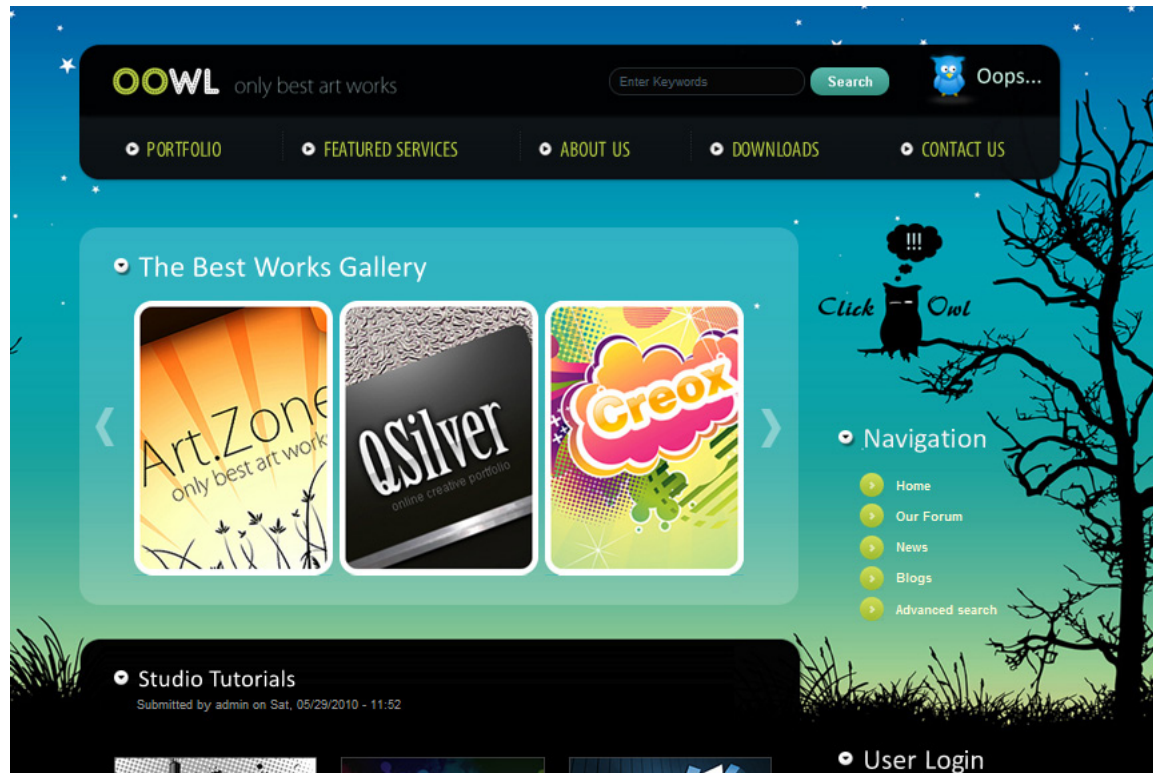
OOWL only best art works

Enter Keywords Search

Oops...

PORTFOLIO FEATURED SERVICES ABOUT US DOWNLOADS CONTACT US

!!!

Click Owl

The Best Works Gallery

‹

Art.Zone
only best art work

QSilver
online creative portfolio

Creox

›

Navigation

Home
Our Forum
News
Blogs
Advanced search

Studio Tutorials
Submitted by admin on Sat, 05/29/2010 - 11:52

User Login